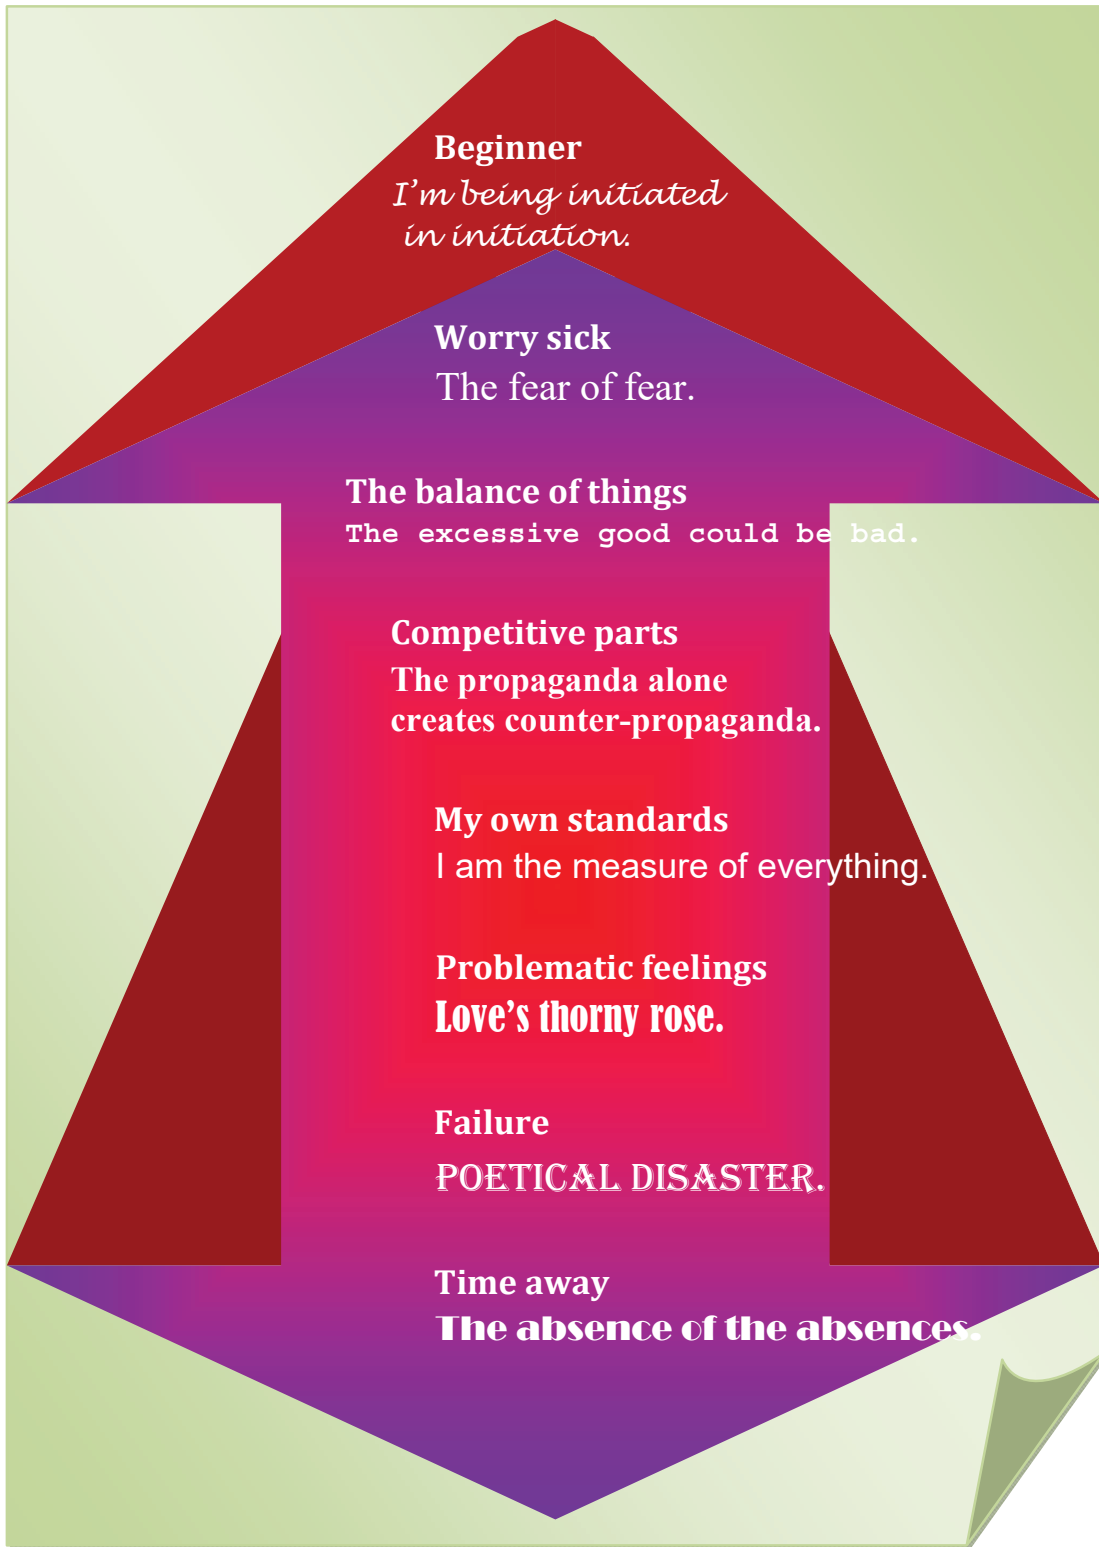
Beginner
I'm being initiated in initiation.

Worry sick
The fear of fear.

The balance of things
The excessive good could be bad.

Competitive parts
The propaganda alone creates counter-propaganda.

My own standards
I am the measure of everything.

Problematic feelings
Love's thorny rose.

Failure
POETICAL DISASTER.

Time away
The absence of the absences.